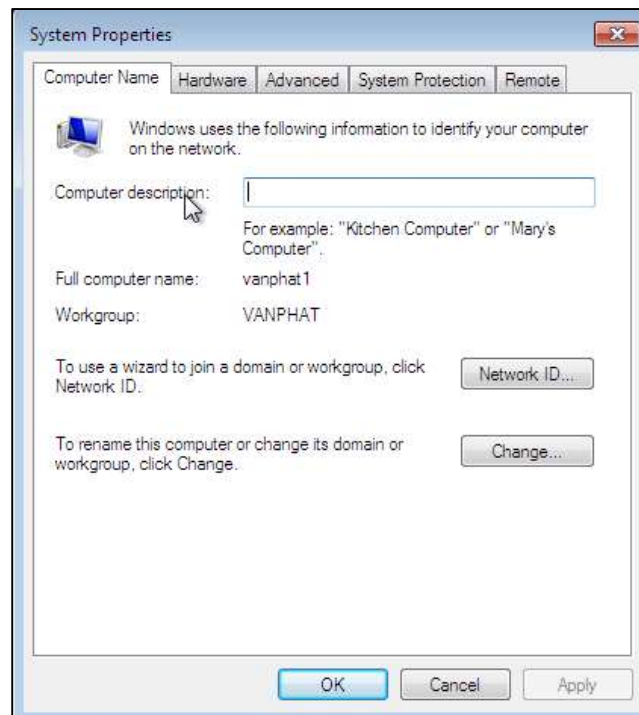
System Properties

Computer Name | Hardware | Advanced | System Protection | Remote

Windows uses the following information to identify your computer on the network.

Computer description:

For example: "Kitchen Computer" or "Mary's Computer".

Full computer name: vanphat1

Workgroup: VANPHAT

To use a wizard to join a domain or workgroup, click Network ID.

Network ID...

To rename this computer or change its domain or workgroup, click Change.

Change...

OK

Cancel

Apply